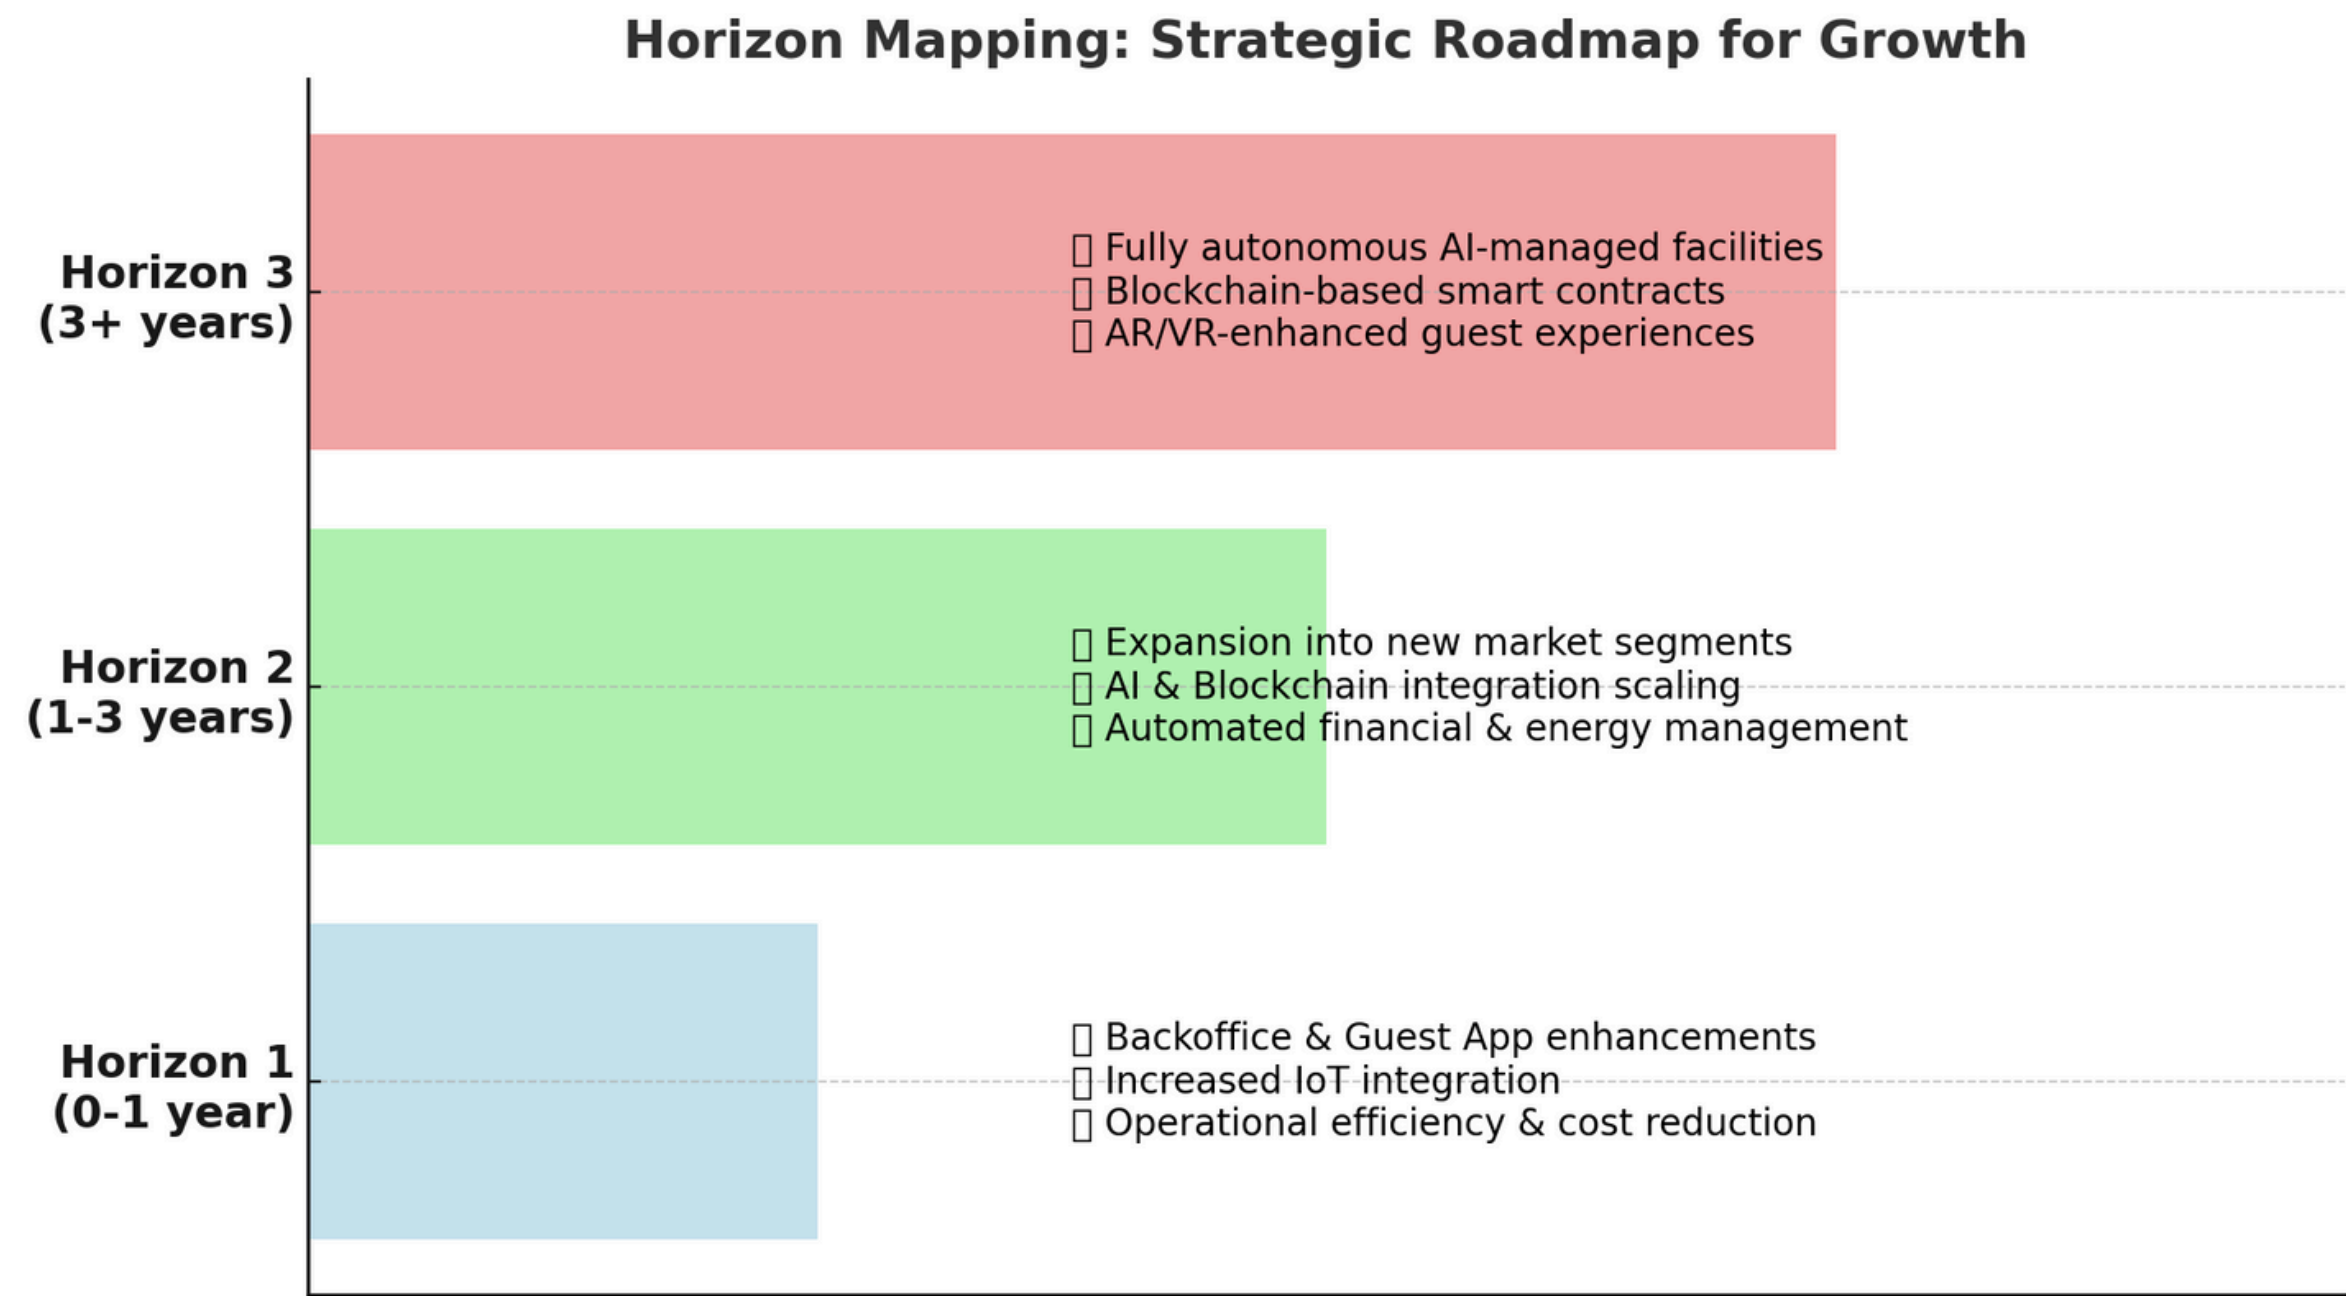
Horizon Mapping: Strategic Roadmap for Growth

Horizon 3
(3+ years)

▯ Fully autonomous AI-managed facilities
▯ Blockchain-based smart contracts
▯ AR/VR-enhanced guest experiences

Horizon 2
(1-3 years)

▯ Expansion into new market segments
▯ AI & Blockchain integration scaling
▯ Automated financial & energy management

Horizon 1
(0-1 year)

▯ Backoffice & Guest App enhancements
▯ Increased IoT integration
▯ Operational efficiency & cost reduction